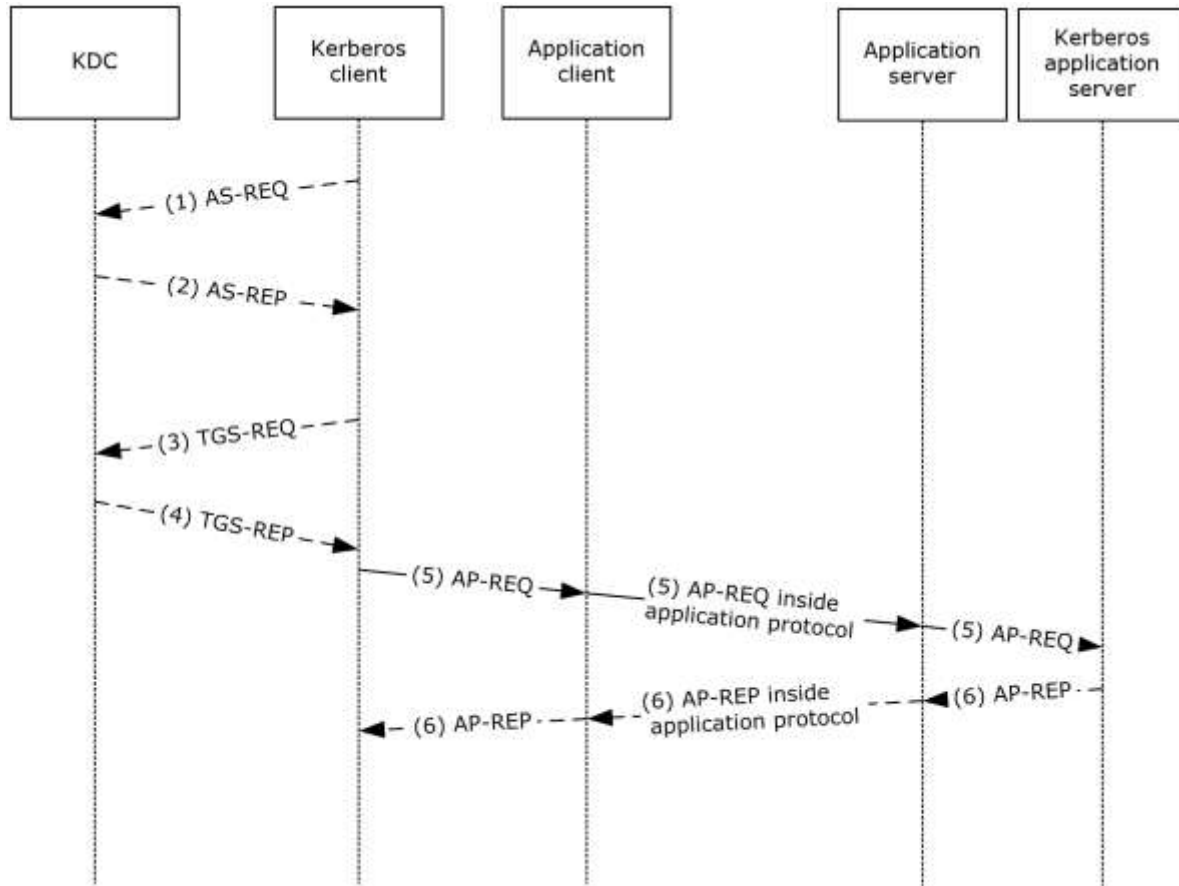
KDC

Kerberos client

Application client

Application server

Kerberos application server

(1) AS-REQ

(2) AS-REP

(3) TGS-REQ

(4) TGS-REP

(5) AP-REQ

(5) AP-REQ inside application protocol

(5) AP-REQ

(6) AP-REP inside application protocol

(6) AP-REP

(6) AP-REP